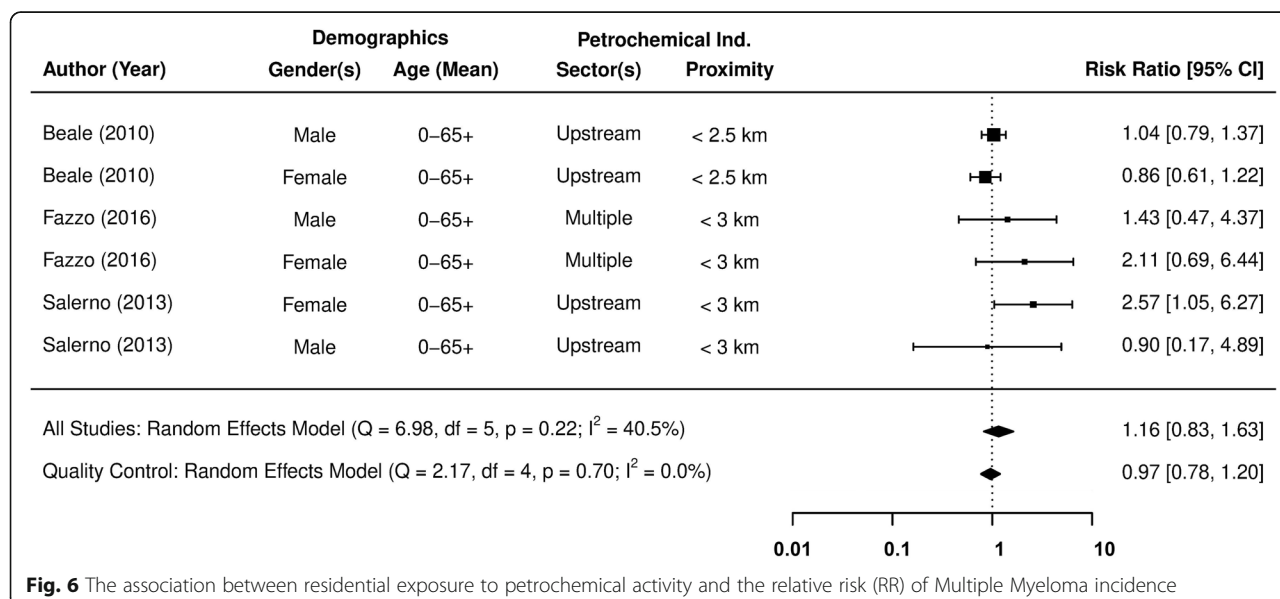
| Author (Year) | Demographics Gender(s) | Demographics Age (Mean) | Petrochemical Ind. Sector(s) | Petrochemical Ind. Proximity | Risk Ratio [95% CI] |
|---|---|---|---|---|---|
| Beale (2010) | Male | 0–65+ | Upstream | < 2.5 km | 1.04 [0.79, 1.37] |
| Beale (2010) | Female | 0–65+ | Upstream | < 2.5 km | 0.86 [0.61, 1.22] |
| Fazzo (2016) | Male | 0–65+ | Multiple | < 3 km | 1.43 [0.47, 4.37] |
| Fazzo (2016) | Female | 0–65+ | Multiple | < 3 km | 2.11 [0.69, 6.44] |
| Salerno (2013) | Female | 0–65+ | Upstream | < 3 km | 2.57 [1.05, 6.27] |
| Salerno (2013) | Male | 0–65+ | Upstream | < 3 km | 0.90 [0.17, 4.89] |

All Studies: Random Effects Model (Q = 6.98, df = 5, p = 0.22; $I^2$ = 40.5%) 1.16 [0.83, 1.63]

Quality Control: Random Effects Model (Q = 2.17, df = 4, p = 0.70; $I^2$ = 0.0%) 0.97 [0.78, 1.20]

0.01 0.1 1 10

**Fig. 6** The association between residential exposure to petrochemical activity and the relative risk (RR) of Multiple Myeloma incidence